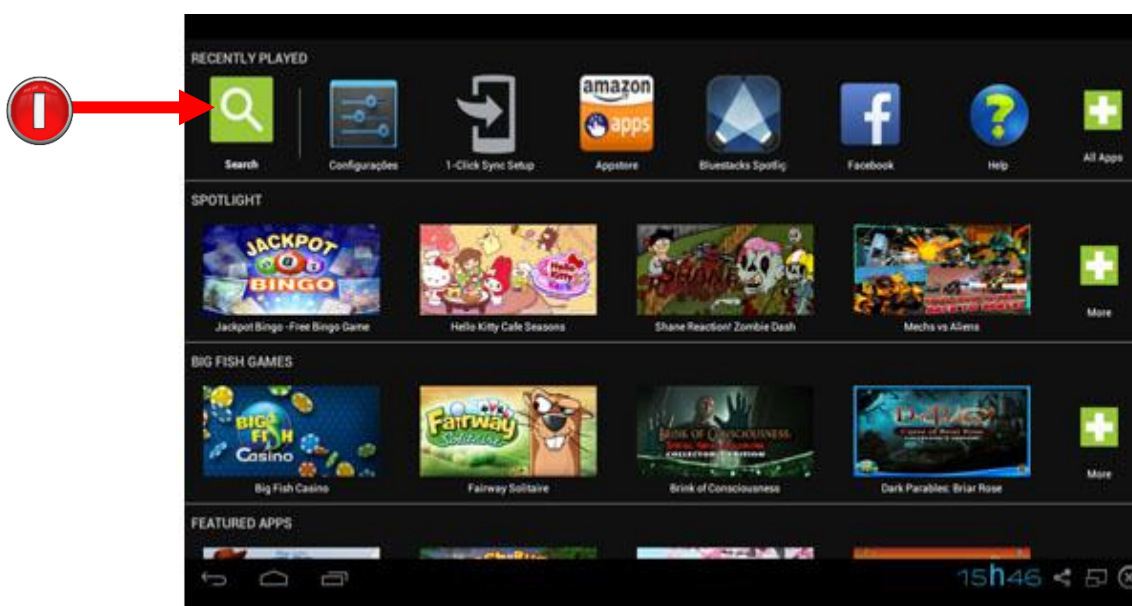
RECENTLY PLAYED

Search

Configurações

1-Click Sync Setup

amazon apps

Appstore

Bluestacks Spotlig

Facebook

Help

All Apps

SPOTLIGHT

JACKPOT BINGO

Jackpot Bingo - Free Bingo Game

Hello Kitty Cafe Seasons

Shane Reaction! Zombie Dash

Mechs vs Aliens

More

BIG FISH GAMES

BIG FISH Casino

Big Fish Casino

Fairway Solitaire

Fairway Solitaire

Brink of Consciousness

Brink of Consciousness

Dark Parables: Briar Rose

More

FEATURED APPS

15h46